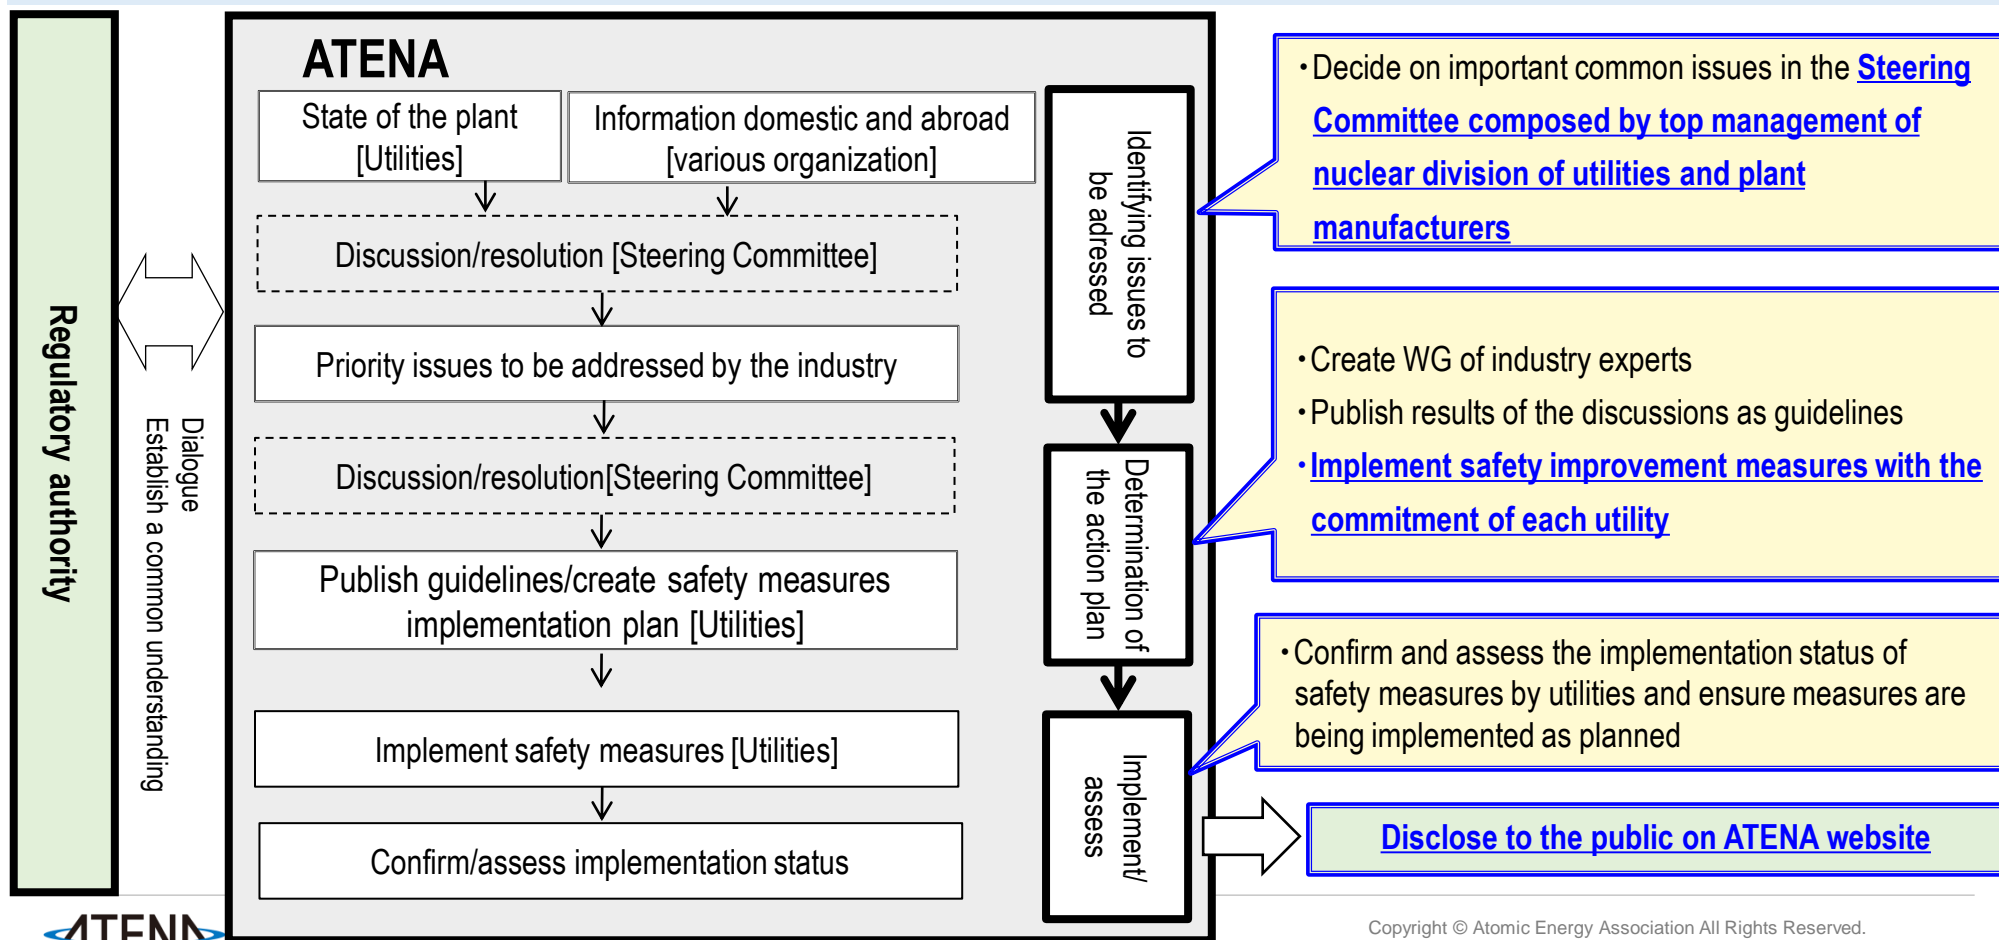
Regulatory authority

Dialogue
Establish a common understanding

ATENA

State of the plant [Utilities]

Information domestic and abroad [various organization]

Discussion/resolution [Steering Committee]

Priority issues to be addressed by the industry

Discussion/resolution[Steering Committee]

Publish guidelines/create safety measures implementation plan [Utilities]

Implement safety measures [Utilities]

Confirm/assess implementation status

Identifying issues to be adressed

Determination of the action plan

Implement/ assess

・Decide on important common issues in the Steering Committee composed by top management of nuclear division of utilities and plant manufacturers

・Create WG of industry experts
・Publish results of the discussions as guidelines
・Implement safety improvement measures with the commitment of each utility

・Confirm and assess the implementation status of safety measures by utilities and ensure measures are being implemented as planned

Disclose to the public on ATENA website

ATENA

Copyright © Atomic Energy Association All Rights Reserved.